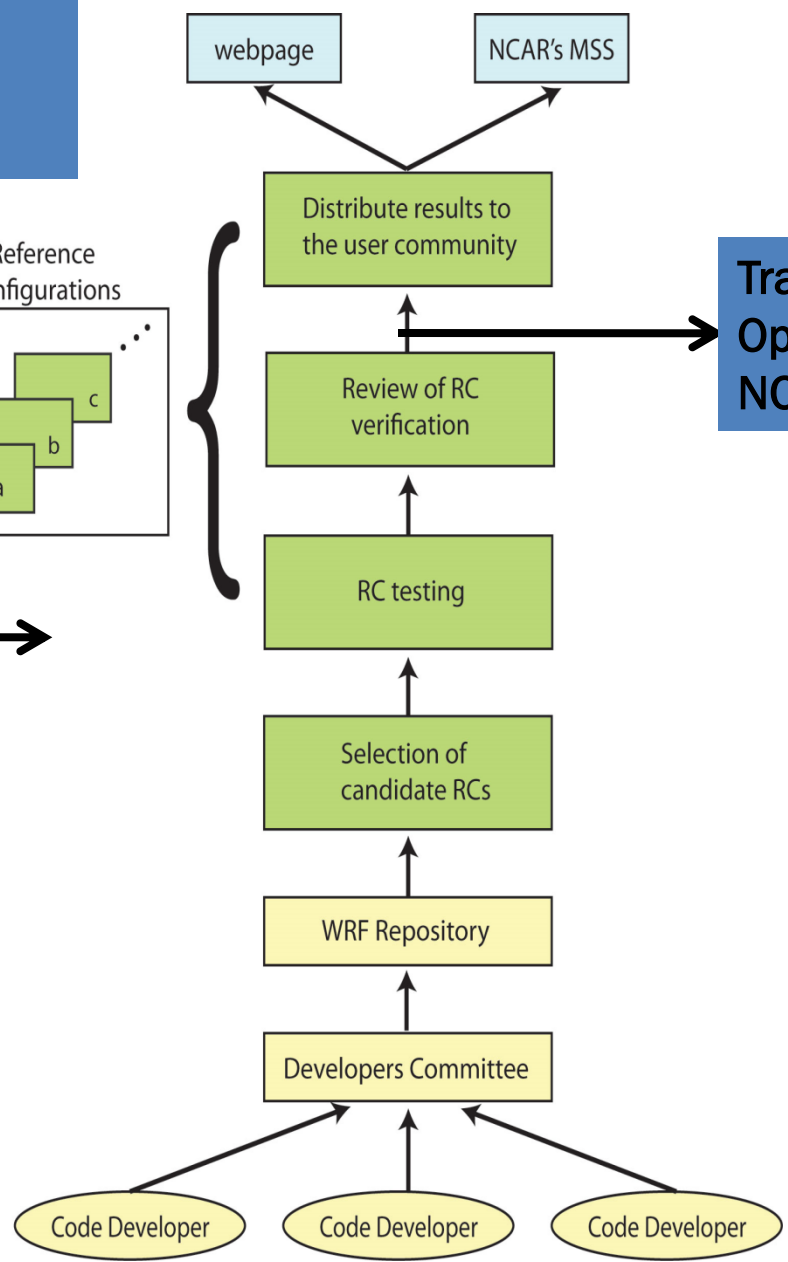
webpage

NCAR's MSS

Reference
nfigurations

c

b

a

Distribute results to the user community

Review of RC verification

RC testing

Selection of candidate RCs

WRF Repository

Developers Committee

Code Developer

Code Developer

Code Developer

Tra
Op
NC